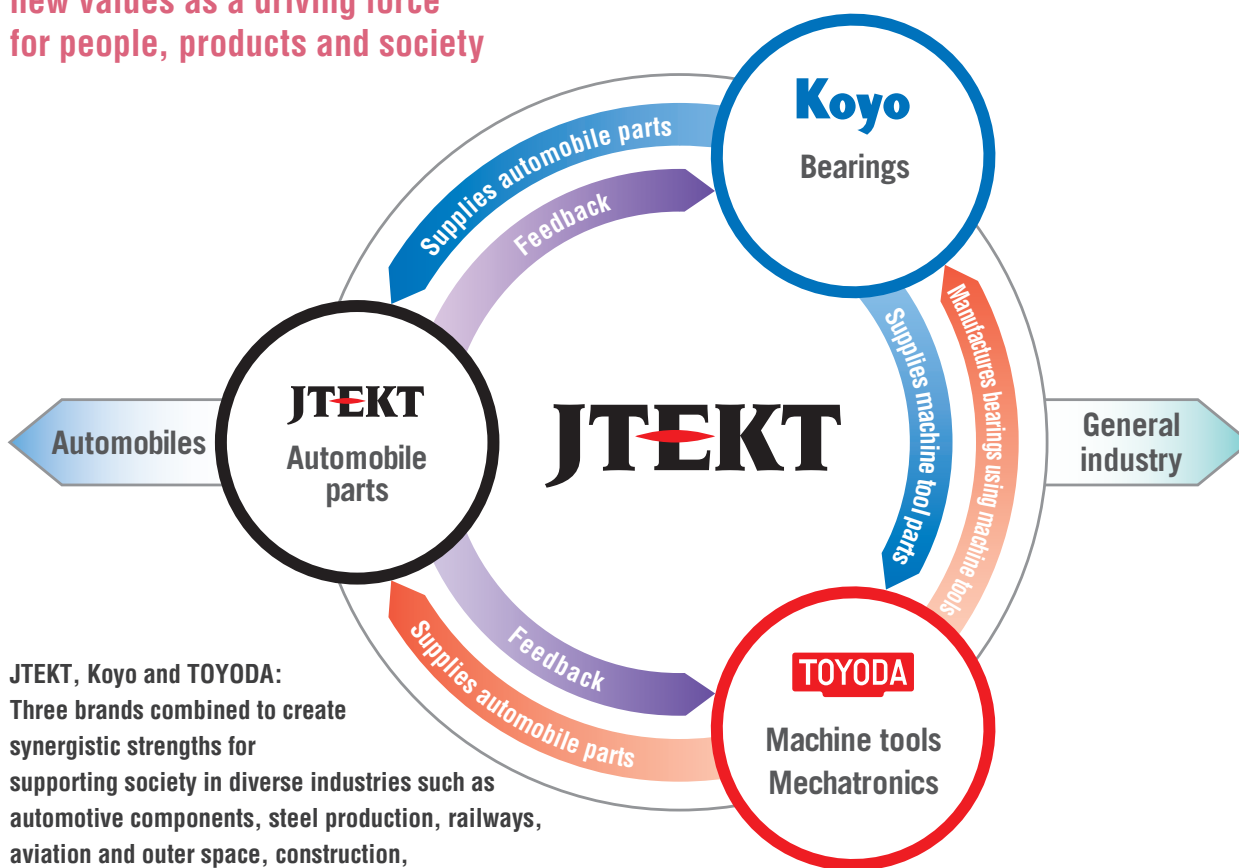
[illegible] values as a driving force for people, products and society

Koyo
Bearings

Supplies automobile parts

Feedback

Supplies machine tool parts

Manufactures bearings using machine tools

JTEKT
Automobile parts

Automobiles

JTEKT

General industry

Feedback

Supplies automobile parts

TOYODA
Machine tools
Mechatronics

JTEKT, Koyo and TOYODA:
Three brands combined to create synergistic strengths for supporting society in diverse industries such as automotive components, steel production, railways, aviation and outer space, construction,